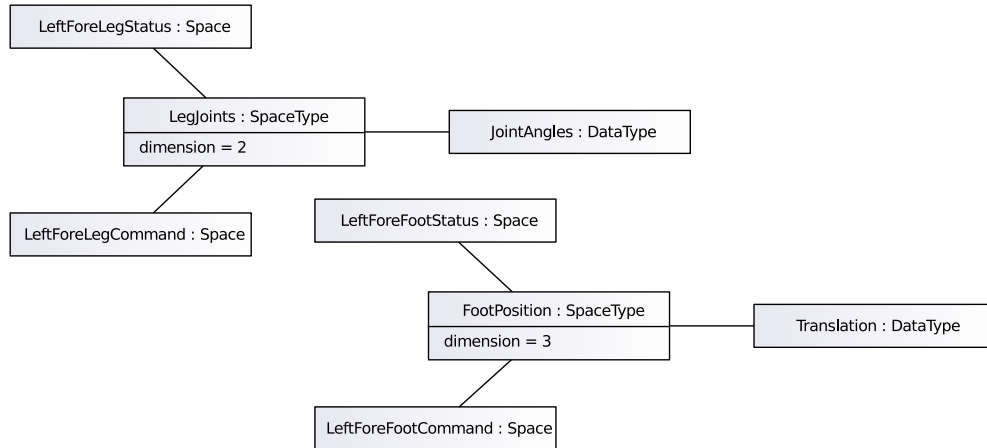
LeftForeLegStatus : Space

LegJoints : SpaceType

dimension = 2

JointAngles : DataType

LeftForeLegCommand : Space

LeftForeFootStatus : Space

FootPosition : SpaceType

dimension = 3

Translation : DataType

LeftForeFootCommand : Space